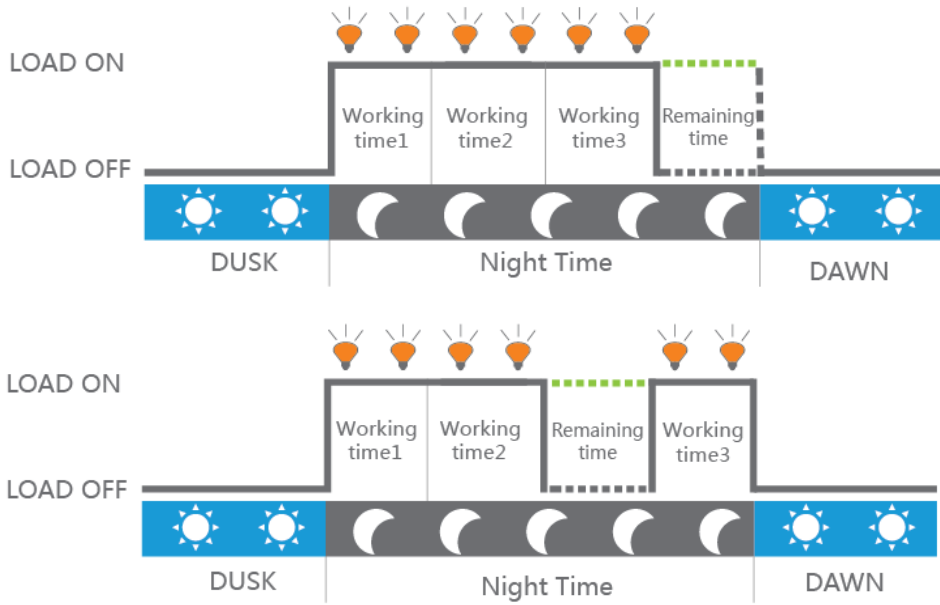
LOAD ON

Working time1

Working time2

Working time3

Remaining time

LOAD OFF

DUSK

Night Time

DAWN

LOAD ON

Working time1

Working time2

Remaining time

Working time3

LOAD OFF

DUSK

Night Time

DAWN